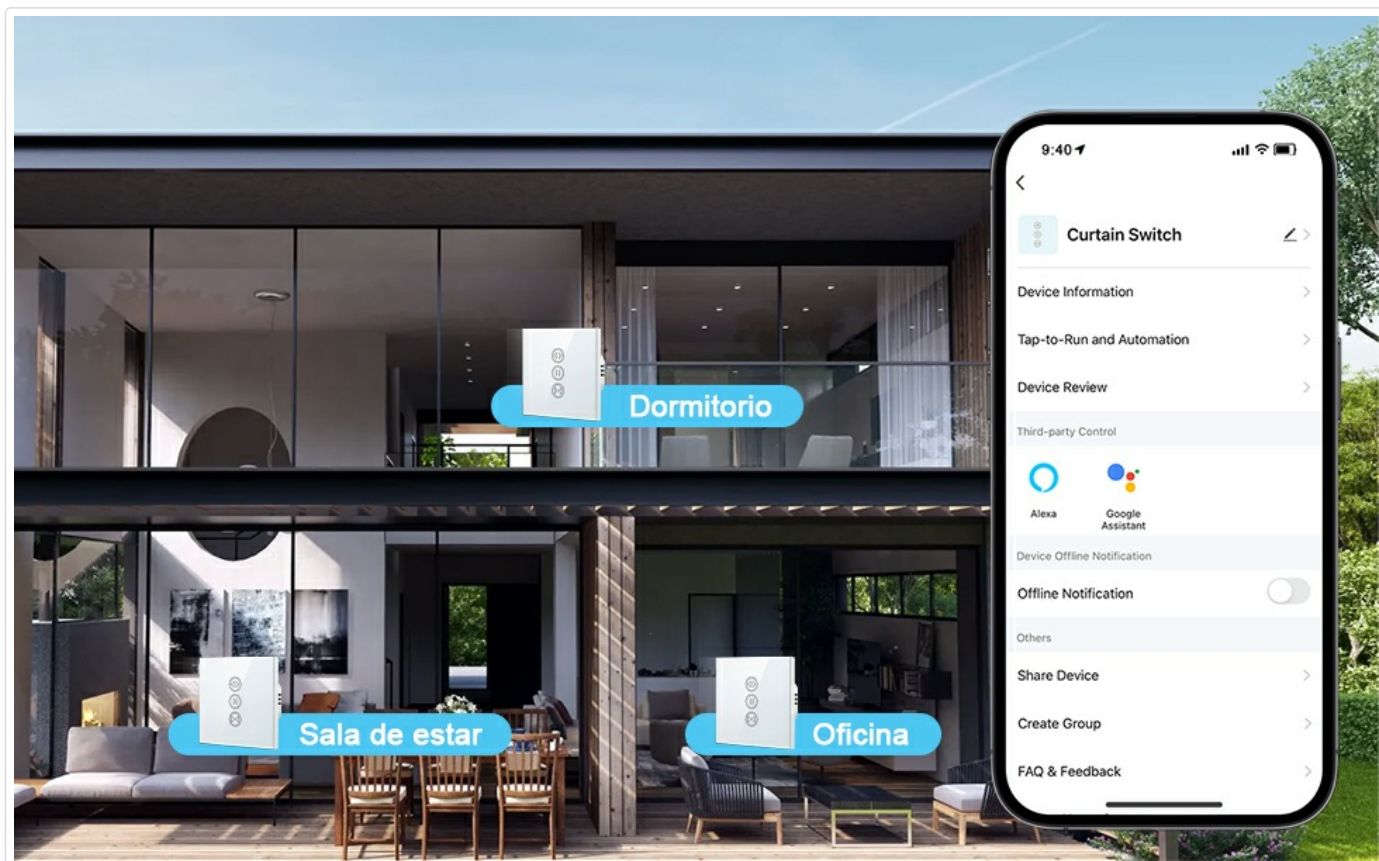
Dormitorio

Sala de estar

Oficina

9:40

Curtain Switch

Device Information

Tap-to-Run and Automation

Device Review

Third-party Control

Alexa

Google Assistant

Device Offline Notification

Offline Notification

Others

Share Device

Create Group

FAQ & Feedback